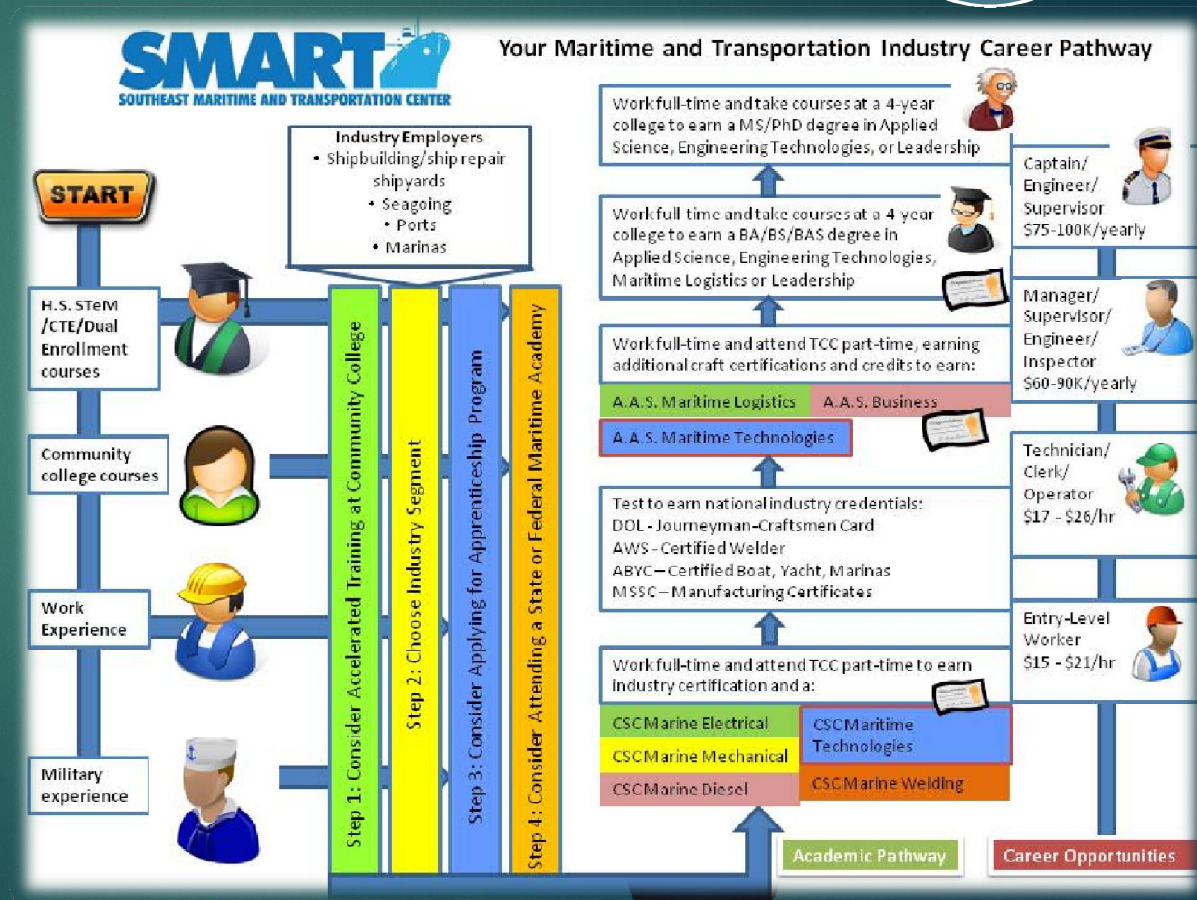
SMART
SOUTHEAST MARITIME AND TRANSPORTATION CENTER

Your Maritime and Transportation Industry Career Pathway

START

Industry Employers
• Shipbuilding/ship repair shipyards
• Seagoing
• Ports
• Marinas

H.S. STeM /CTE/Dual Enrollment courses

Community college courses

Work Experience

Military experience

Step 1: Consider Accelerated Training at Community College

Step 2: Choose Industry Segment

Step 3: Consider Applying for Apprenticeship Program

Step 4: Consider Attending a State or Federal Maritime Academy

Workfull-time and take courses at a 4-year college to earn a MS/PhD degree in Applied Science, Engineering Technologies, or Leadership

Workfull time and take courses at a 4 year college to earn a BA/BS/BAS degree in Applied Science, Engineering Technologies, Maritime Logistics or Leadership

Workfull-time and attend TCC part-time, earning additional craft certifications and credits to earn:

A.A.S. Maritime Logistics

A.A.S. Business

A.A.S. Maritime Technologies

Test to earn national industry credentials:
DOL - Journeyman-Craftsmen Card
AWS - Certified Welder
ABYC – Certified Boat, Yacht, Marinas
MSSC – Manufacturing Certificates

Workfull-time and attend TCC part-time to earn industry certification and a:

CSC Marine Electrical

CSC Maritime Technologies

CSC Marine Mechanical

CSC Marine Diesel

CSC Marine Welding

Captain/ Engineer/ Supervisor $75-100K/yearly

Manager/ Supervisor/ Engineer/ Inspector $60-90K/yearly

Technician/ Clerk/ Operator $17 - $26/hr

Entry-Level Worker $15 - $21/hr

Academic Pathway

Career Opportunities